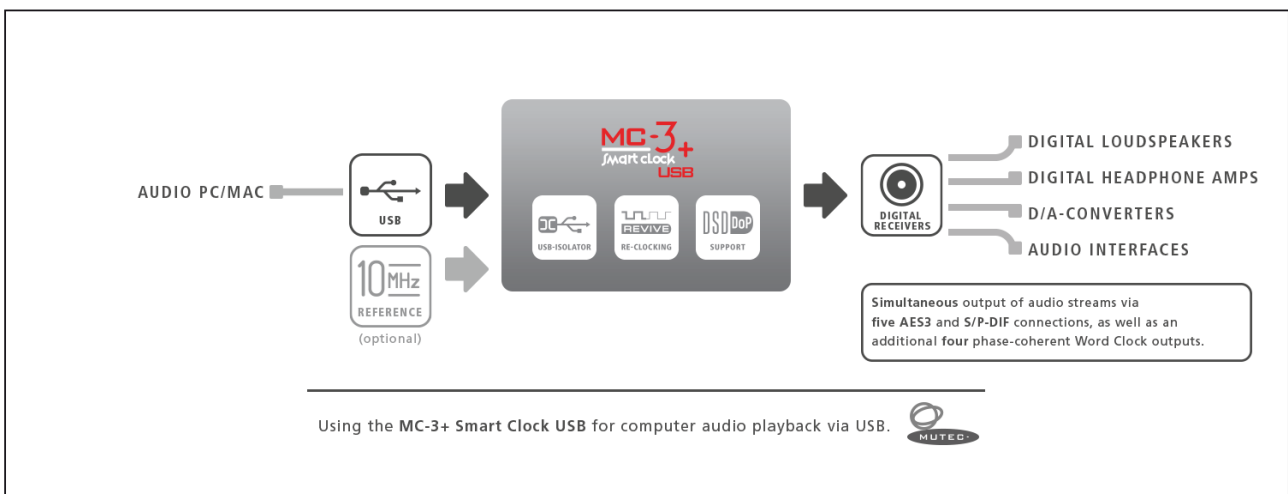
AUDIO PC/MAC

USB

10 MHz
REFERENCE
(optional)

MC-3+
Smart Clock
USB

USB-ISOLATOR

REVIVE
RE-CLOCKING

DSD DoP
SUPPORT

DIGITAL RECEIVERS

DIGITAL LOUDSPEAKERS
DIGITAL HEADPHONE AMPS
D/A-CONVERTERS
AUDIO INTERFACES

**Simultaneous** output of audio streams via **five AES3** and **S/P-DIF connections**, as well as an additional **four** phase-coherent Word Clock outputs.

Using the **MC-3+ Smart Clock USB** for computer audio playback via USB.

MUTEC